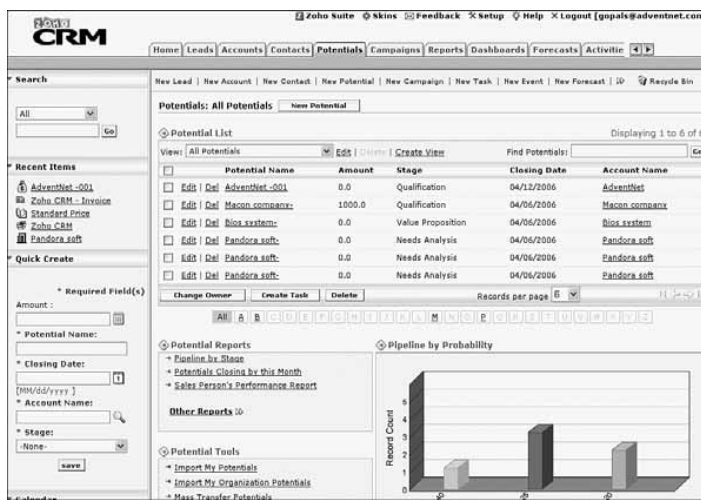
Zoho CRM

Zoho Suite Skins Feedback Setup Help Logout [gopals@adventnet.com

Home Leads Accounts Contacts Potentials Campaigns Reports Dashboards Forecasts Activitie

Search

All

Go

Recent Items

AdventNet -001
Zoho CRM - Invoice
Standard Price
Zoho CRM
Pandora soft

Quick Create

* Required Field(s)

Amount :

* Potential Name:

* Closing Date:

[MM/dd/yyyy ]

* Account Name:

* Stage:

-None-

save

Calendar

New Lead | New Account | New Contact | New Potential | New Campaign | New Task | New Event | New Forecast | Recycle Bin

Potentials: All Potentials New Potential

Potential List

Displaying 1 to 6 of

View: All Potentials Edit | Delete | Create View Find Potentials: Go

| | | Potential Name | Amount | Stage | Closing Date | Account Name |
|---|---|---|---|---|---|---|
| | Edit \| Del | AdventNet -001 | 0.0 | Qualification | 04/12/2006 | AdventNet |
| | Edit \| Del | Macon company- | 1000.0 | Qualification | 04/06/2006 | Macon company |
| | Edit \| Del | Bios system- | 0.0 | Value Proposition | 04/06/2006 | Bios system |
| | Edit \| Del | Pandora soft- | 0.0 | Needs Analysis | 04/06/2006 | Pandora soft |
| | Edit \| Del | Pandora soft- | 0.0 | Needs Analysis | 04/06/2006 | Pandora soft |
| | Edit \| Del | Pandora soft- | 0.0 | Needs Analysis | 04/06/2006 | Pandora soft |

Change Owner Create Task Delete Records per page 6

All A B C D E F G H I J K L M N O P Q R S T U V W X Y Z

Potential Reports

Pipeline by Stage
Potentials Closing by this Month
Sales Person's Performance Report

Other Reports

Potential Tools

Import My Potentials
Import My Organization Potentials
Mass Transfer Potentials

Pipeline by Probability

Record Count

6
5
4
3
2
1
0